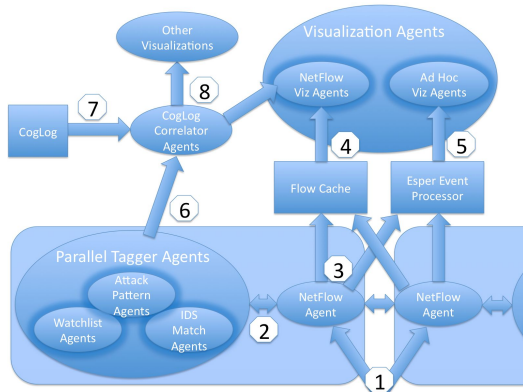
Other Visualizations

Visualization Agents

NetFlow Viz Agents

Ad Hoc Viz Agents

CogLog

7

8

CogLog Correlator Agents

4

5

Flow Cache

Esper Event Processor

6

Parallel Tagger Agents

Attack Pattern Agents

Watchlist Agents

IDS Match Agents

3

2

NetFlow Agent

NetFlow Agent

1